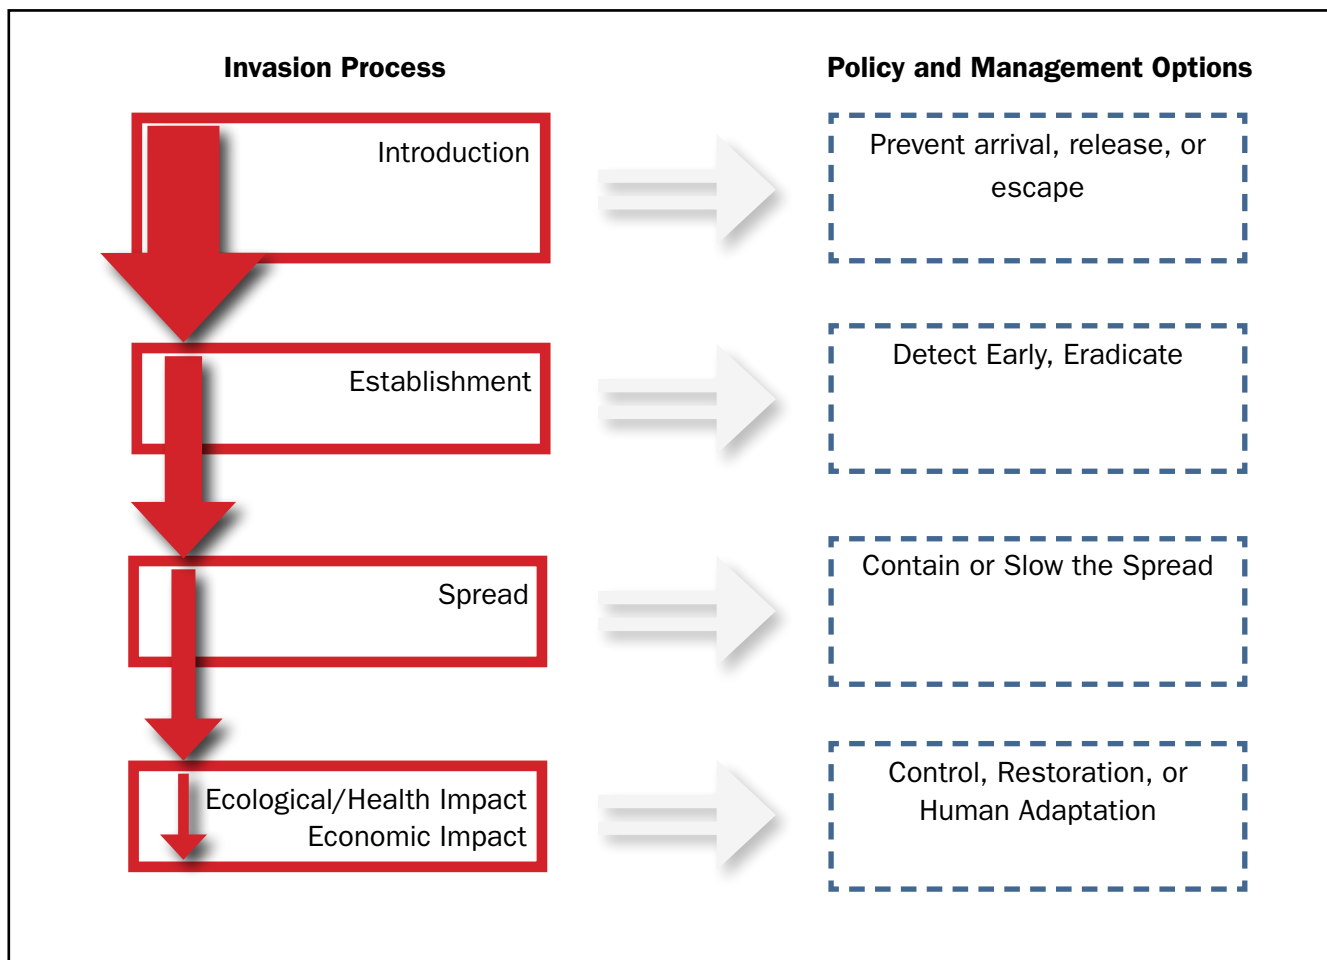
Invasion Process

Policy and Management Options

Introduction

Prevent arrival, release, or escape

Establishment

Detect Early, Eradicate

Spread

Contain or Slow the Spread

Ecological/Health Impact
Economic Impact

Control, Restoration, or Human Adaptation